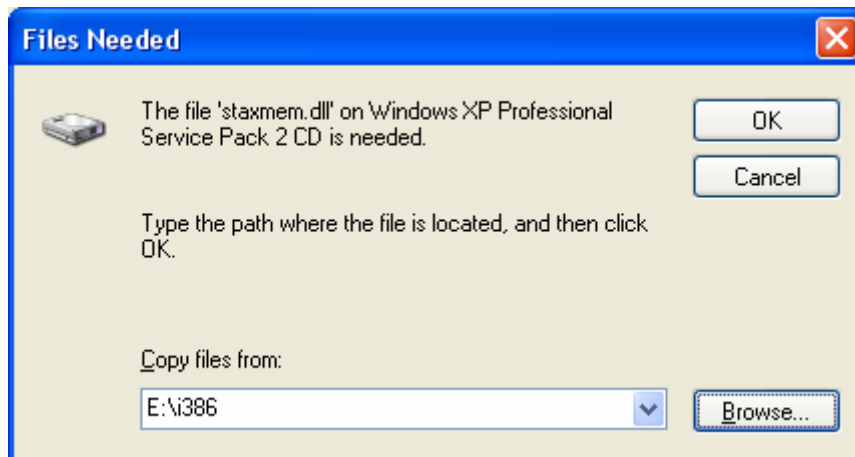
Files Needed

The file 'staxmem.dll' on Windows XP Professional Service Pack 2 CD is needed.

OK

Cancel

Type the path where the file is located, and then click OK.

Copy files from:

E:\i386

Browse...